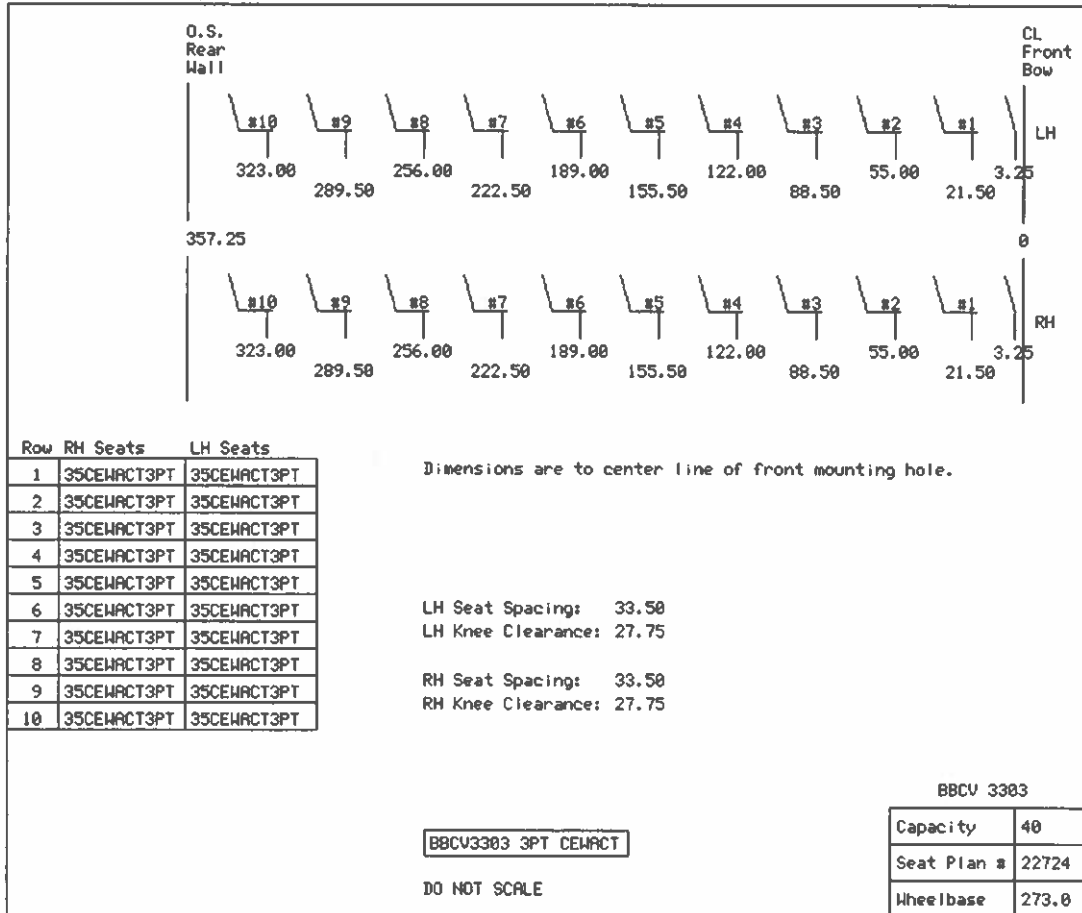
O.S. Rear Wall

CL Front Bow

#10 #9 #8 #7 #6 #5 #4 #3 #2 #1 LH

323.00 289.50 256.00 222.50 189.00 155.50 122.00 88.50 55.00 21.50 3.25

357.25

0

#10 #9 #8 #7 #6 #5 #4 #3 #2 #1 RH

323.00 289.50 256.00 222.50 189.00 155.50 122.00 88.50 55.00 21.50 3.25

| Row | RH Seats | LH Seats |
|---|---|---|
| 1 | 35CEWACT3PT | 35CEWACT3PT |
| 2 | 35CEWACT3PT | 35CEWACT3PT |
| 3 | 35CEWACT3PT | 35CEWACT3PT |
| 4 | 35CEWACT3PT | 35CEWACT3PT |
| 5 | 35CEWACT3PT | 35CEWACT3PT |
| 6 | 35CEWACT3PT | 35CEWACT3PT |
| 7 | 35CEWACT3PT | 35CEWACT3PT |
| 8 | 35CEWACT3PT | 35CEWACT3PT |
| 9 | 35CEWACT3PT | 35CEWACT3PT |
| 10 | 35CEWACT3PT | 35CEWACT3PT |

Dimensions are to center line of front mounting hole.

LH Seat Spacing: 33.50
LH Knee Clearance: 27.75

RH Seat Spacing: 33.50
RH Knee Clearance: 27.75

BBCV3303 3PT CEWACT

DO NOT SCALE

BBCV 3303

| Capacity | 40 |
|---|---|
| Seat Plan # | 22724 |
| Wheelbase | 273.0 |